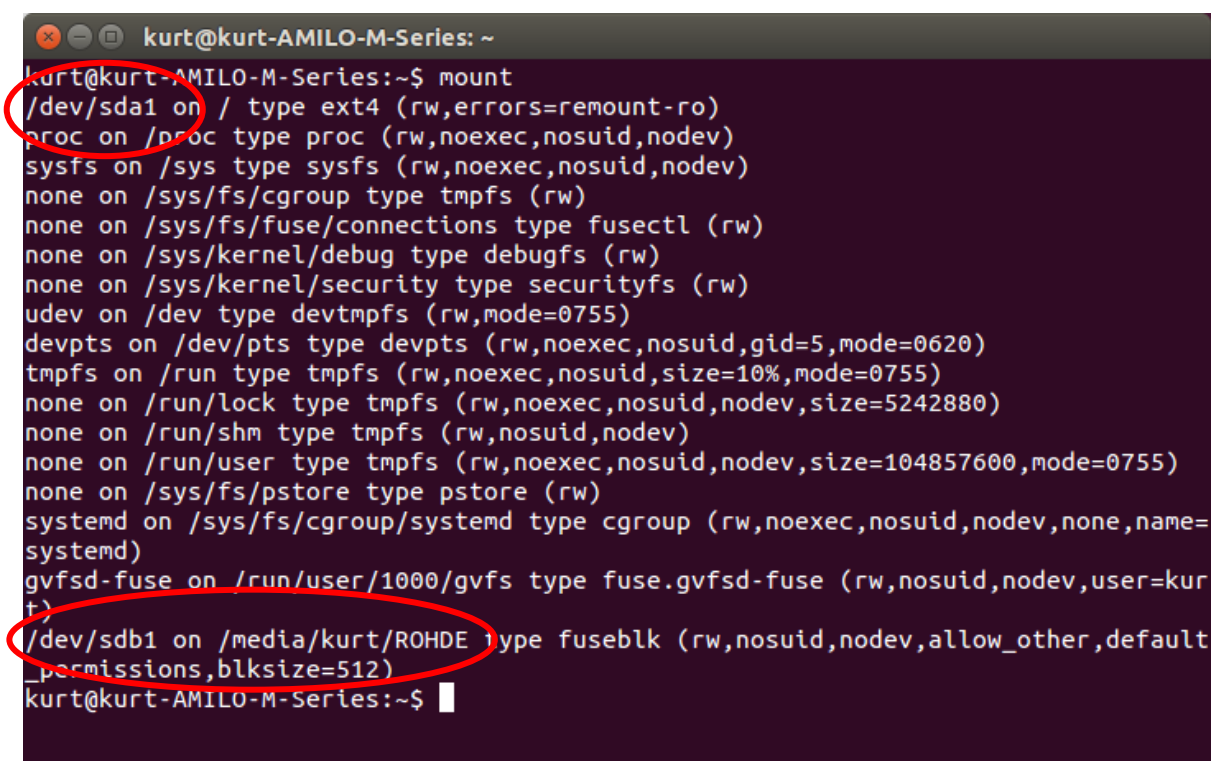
kurt@kurt-AMILO-M-Series: ~

kurt@kurt-AMILO-M-Series:~$ mount
/dev/sda1 on / type ext4 (rw,errors=remount-ro)
proc on /proc type proc (rw,noexec,nosuid,nodev)
sysfs on /sys type sysfs (rw,noexec,nosuid,nodev)
none on /sys/fs/cgroup type tmpfs (rw)
none on /sys/fs/fuse/connections type fusectl (rw)
none on /sys/kernel/debug type debugfs (rw)
none on /sys/kernel/security type securityfs (rw)
udev on /dev type devtmpfs (rw,mode=0755)
devpts on /dev/pts type devpts (rw,noexec,nosuid,gid=5,mode=0620)
tmpfs on /run type tmpfs (rw,noexec,nosuid,size=10%,mode=0755)
none on /run/lock type tmpfs (rw,noexec,nosuid,nodev,size=5242880)
none on /run/shm type tmpfs (rw,nosuid,nodev)
none on /run/user type tmpfs (rw,noexec,nosuid,nodev,size=104857600,mode=0755)
none on /sys/fs/pstore type pstore (rw)
systemd on /sys/fs/cgroup/systemd type cgroup (rw,noexec,nosuid,nodev,none,name=systemd)
gvfsd-fuse on /run/user/1000/gvfs type fuse.gvfsd-fuse (rw,nosuid,nodev,user=kurt)
/dev/sdb1 on /media/kurt/ROHDE type fuseblk (rw,nosuid,nodev,allow_other,default_permissions,blksize=512)
kurt@kurt-AMILO-M-Series:~$